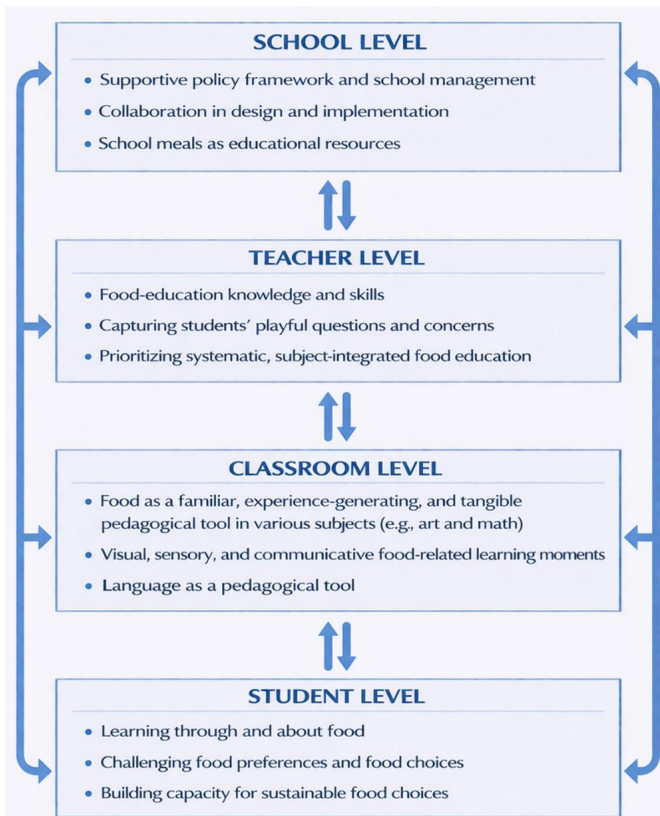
SCHOOL LEVEL

• Supportive policy framework and school management
• Collaboration in design and implementation
• School meals as educational resources

TEACHER LEVEL

• Food-education knowledge and skills
• Capturing students' playful questions and concerns
• Prioritizing systematic, subject-integrated food education

CLASSROOM LEVEL

• Food as a familiar, experience-generating, and tangible pedagogical tool in various subjects (e.g., art and math)
• Visual, sensory, and communicative food-related learning moments
• Language as a pedagogical tool

STUDENT LEVEL

• Learning through and about food
• Challenging food preferences and food choices
• Building capacity for sustainable food choices